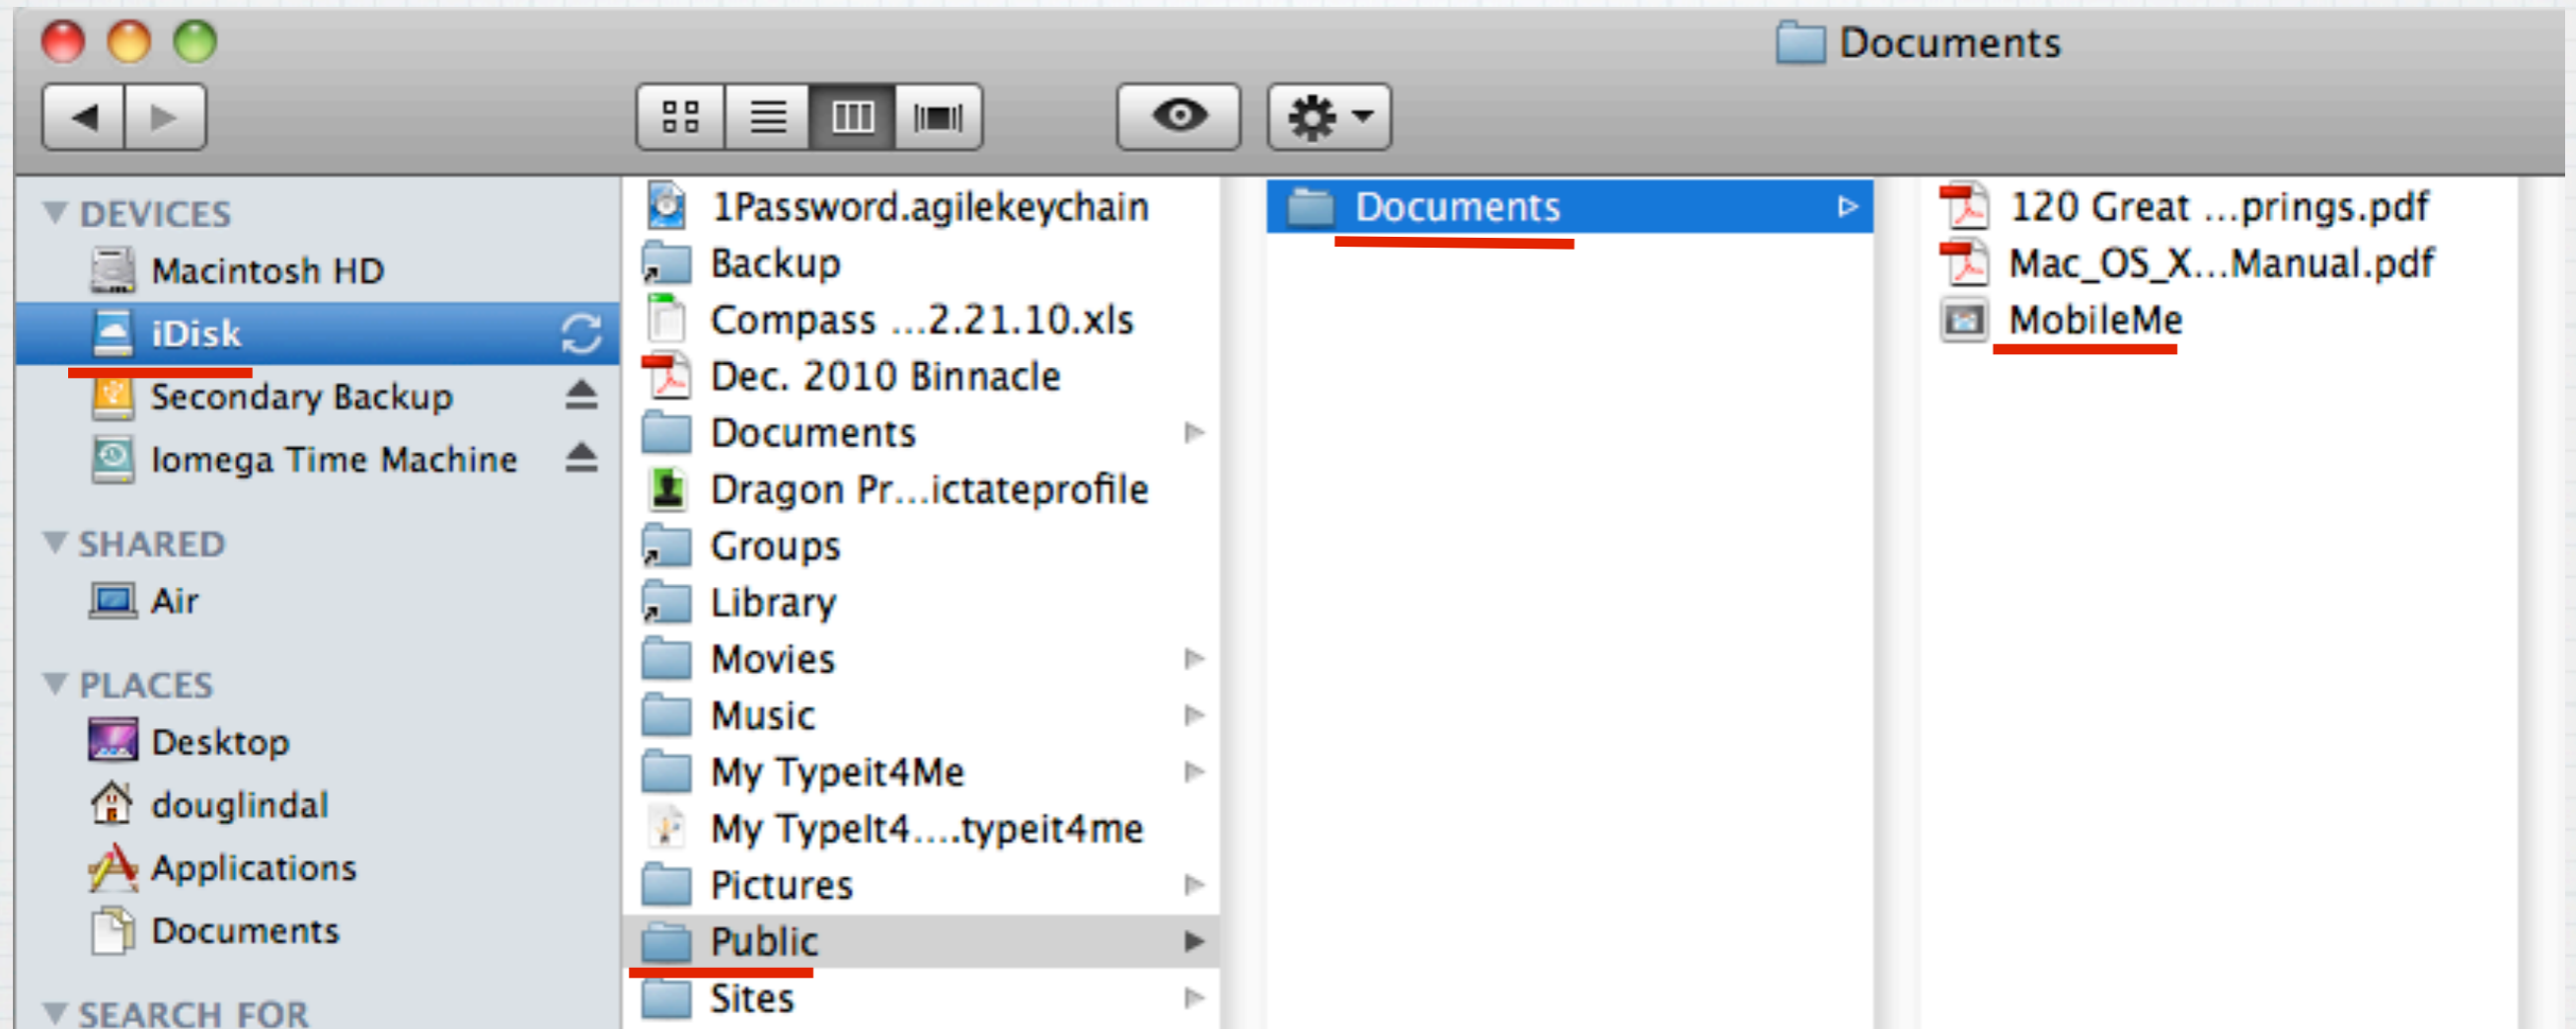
Documents

DEVICES
Macintosh HD
iDisk
Secondary Backup
Iomega Time Machine

SHARED
Air

PLACES
Desktop
douglindal
Applications
Documents

SEARCH FOR

1Password.agilekeychain
Backup
Compass ...2.21.10.xls
Dec. 2010 Binnacle
Documents
Dragon Pr...ictateprofile
Groups
Library
Movies
Music
My Typeit4Me
My TypeIt4....typeit4me
Pictures
Public
Sites

Documents

120 Great ...prings.pdf
Mac_OS_X...Manual.pdf
MobileMe